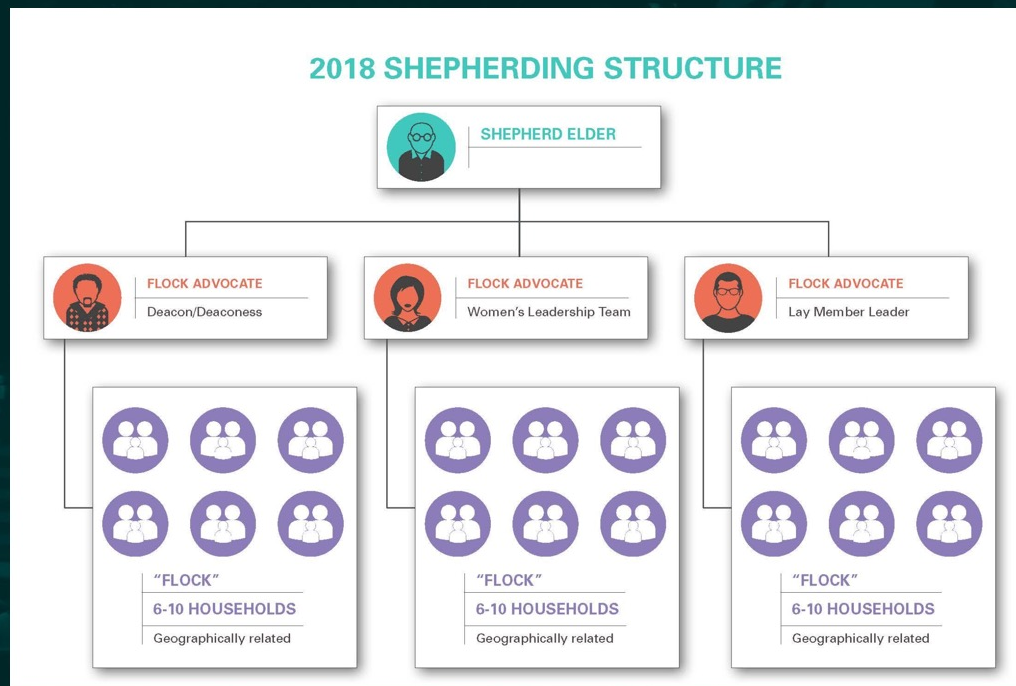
2018 SHEPHERDING STRUCTURE

SHEPHERD ELDER

FLOCK ADVOCATE
Deacon/Deaconess

FLOCK ADVOCATE
Women's Leadership Team

FLOCK ADVOCATE
Lay Member Leader

"FLOCK"
6-10 HOUSEHOLDS
Geographically related

"FLOCK"
6-10 HOUSEHOLDS
Geographically related

"FLOCK"
6-10 HOUSEHOLDS
Geographically related